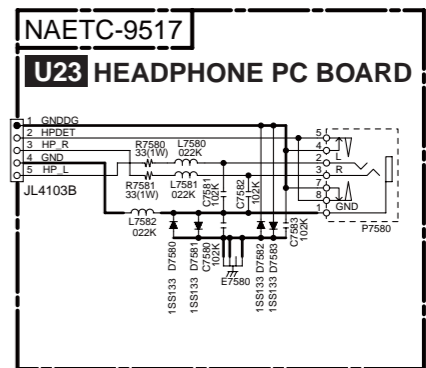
NAETC-9517

U23 HEADPHONE PC BOARD

1 GNDDG
2 HPDET
3 HP_R
4 GND
5 HP_L

JL4103B

R7580
33(1W)

L7580
022K

R7581
33(1W)

L7581
022K

C7581
102K

C7582
102K

L7582
022K

1SS133 D7580

1SS133 D7581

C7580
102K

E7580

1SS133 D7582

1SS133 D7583

C7583
102K

5
4
L
2
3
R
7
8
1
GND

P7580